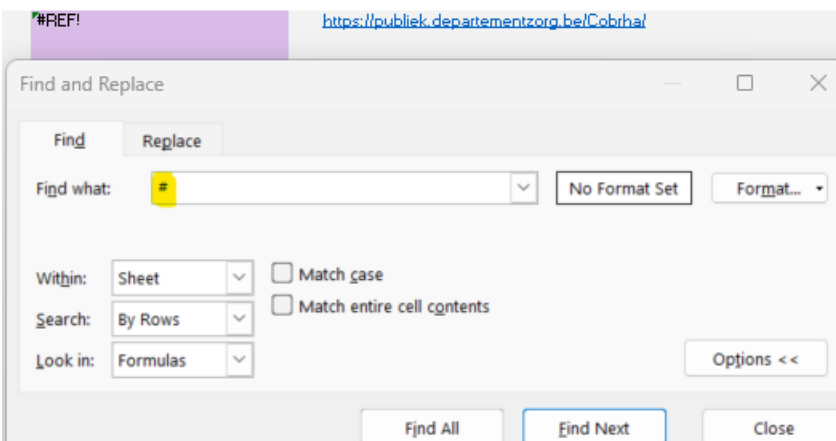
#REF!

https://publiek.departementzorg.be/Cobrha/

Find and Replace

Find

Replace

Find what: #

No Format Set

Format...

Within: Sheet

Match case

Match entire cell contents

Search: By Rows

Look in: Formulas

Options <<

Find All

Find Next

Close